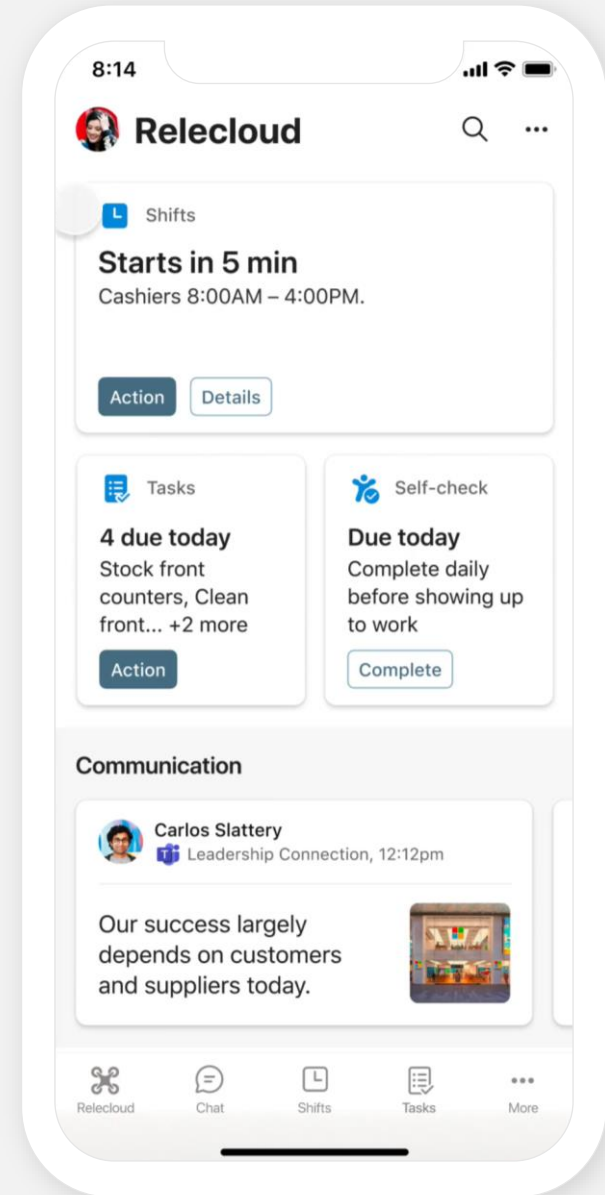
8:14

Relecloud

Shifts

Starts in 5 min

Cashiers 8:00AM – 4:00PM.

Action Details

Tasks

4 due today

Stock front counters, Clean front... +2 more

Action

Self-check

Due today

Complete daily before showing up to work

Complete

Communication

Carlos Slattery

Leadership Connection, 12:12pm

Our success largely depends on customers and suppliers today.

Relecloud Chat Shifts Tasks More